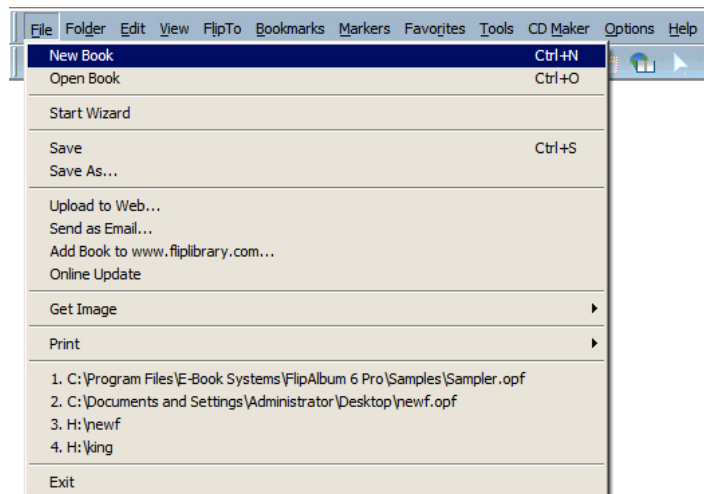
File Folder Edit View FlipTo Bookmarks Markers Favorites Tools CD Maker Options Help

New Book Ctrl+N
Open Book Ctrl+O

Start Wizard

Save Ctrl+S
Save As...

Upload to Web...
Send as Email...
Add Book to www.fliplibrary.com...
Online Update

Get Image

Print

1. C:\Program Files\E-Book Systems\FlipAlbum 6 Pro\Samples\Sampler.opf
2. C:\Documents and Settings\Administrator\Desktop\newf.opf
3. H:\newf
4. H:\king

Exit